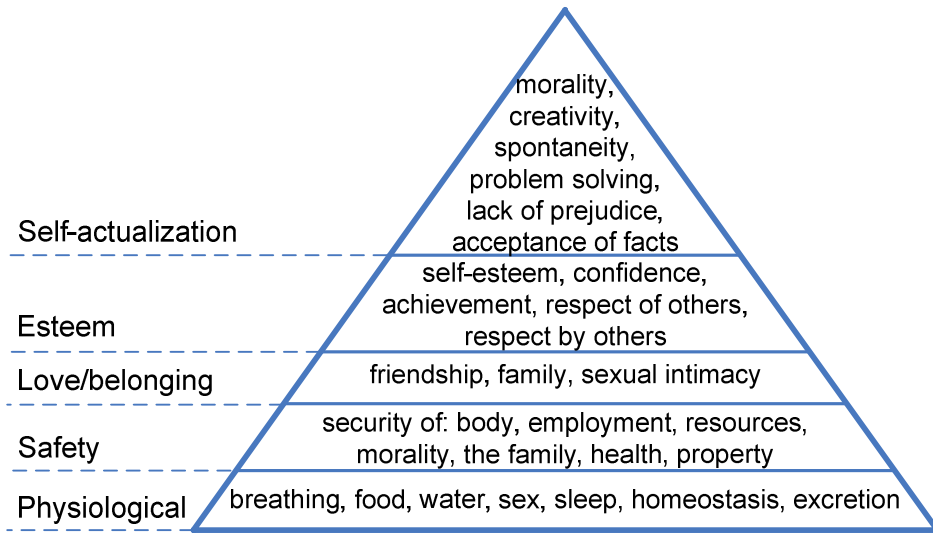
Self-actualization

morality, creativity, spontaneity, problem solving, lack of prejudice, acceptance of facts

Esteem

self-esteem, confidence, achievement, respect of others, respect by others

Love/belonging

friendship, family, sexual intimacy

Safety

security of: body, employment, resources, morality, the family, health, property

Physiological

breathing, food, water, sex, sleep, homeostasis, excretion